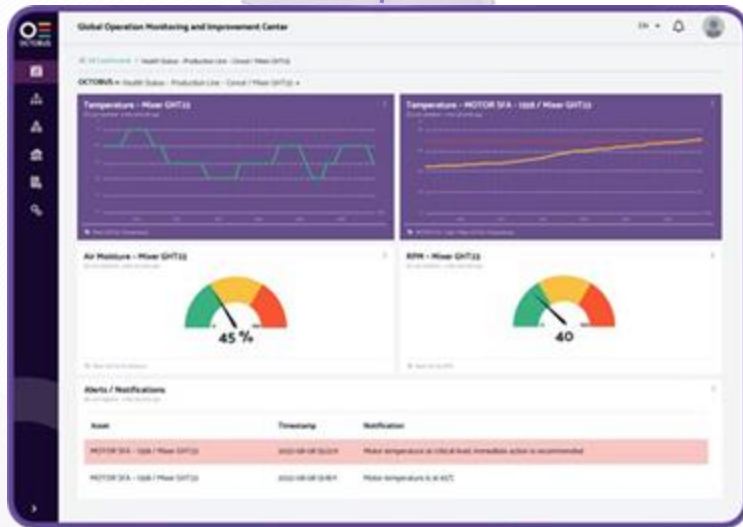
OCTOBUS

Global Operation Monitoring and Improvement Center

EN

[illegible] / Health Status - Production Line - Cereal / Mixer GHT33

OCTOBUS > Health Status - Production Line - Cereal / Mixer GHT33

Temperature - Mixer GHT33

Temperature - MOTOR SFA - 1256 / Mixer GHT33

Air Moisture - Mixer GHT33

45 %

RPM - Mixer GHT33

40

Alerts / Notifications

| Asset | Timestamp | Notification |
|---|---|---|
| MOTOR SFA - 1256 / Mixer GHT33 | 2022-08-08 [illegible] | Motor temperature at critical level, immediate action is recommended |
| MOTOR SFA - 1256 / Mixer GHT33 | 2022-08-08 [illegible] | Motor temperature is at 60°C |